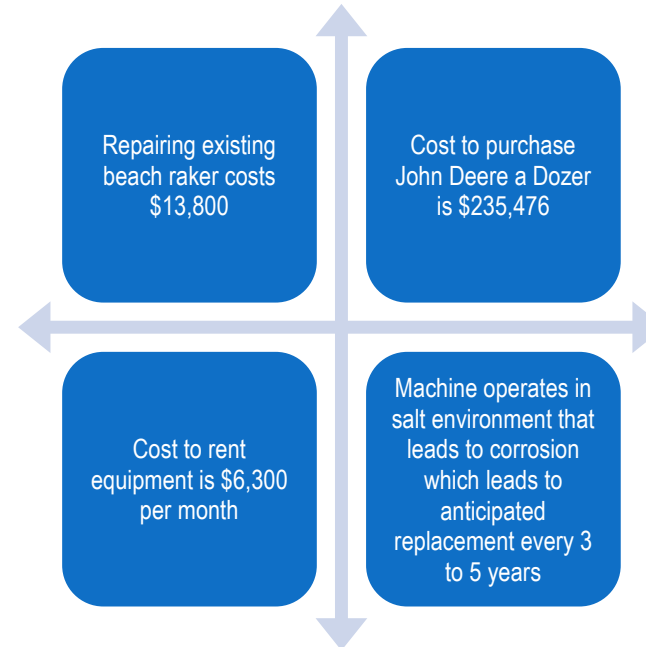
Repairing existing beach raker costs \$13,800

Cost to purchase John Deere a Dozer is \$235,476

Cost to rent equipment is \$6,300 per month

Machine operates in salt environment that leads to corrosion which leads to anticipated replacement every 3 to 5 years